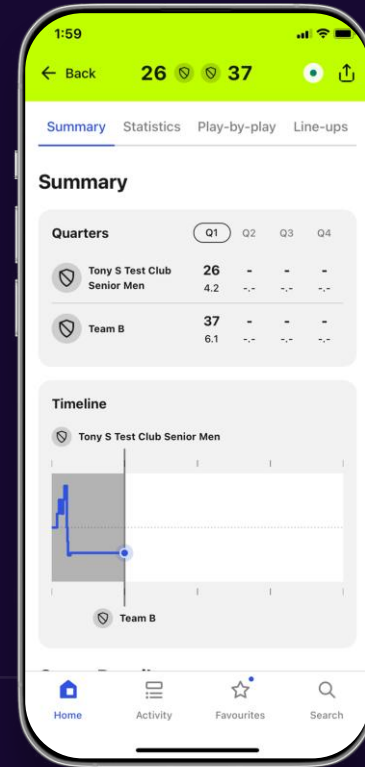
1:59

← Back 26 37

Summary Statistics Play-by-play Line-ups

Summary

Quarters Q1 Q2 Q3 Q4

| | Q1 | Q2 | Q3 | Q4 |
|---|---|---|---|---|
| Tony S Test Club Senior Men | 26 4.2 | - -.- | - -.- | - -.- |
| Team B | 37 6.1 | - -.- | - -.- | - -.- |

Timeline

Tony S Test Club Senior Men

Team B

Home Activity Favourites Search